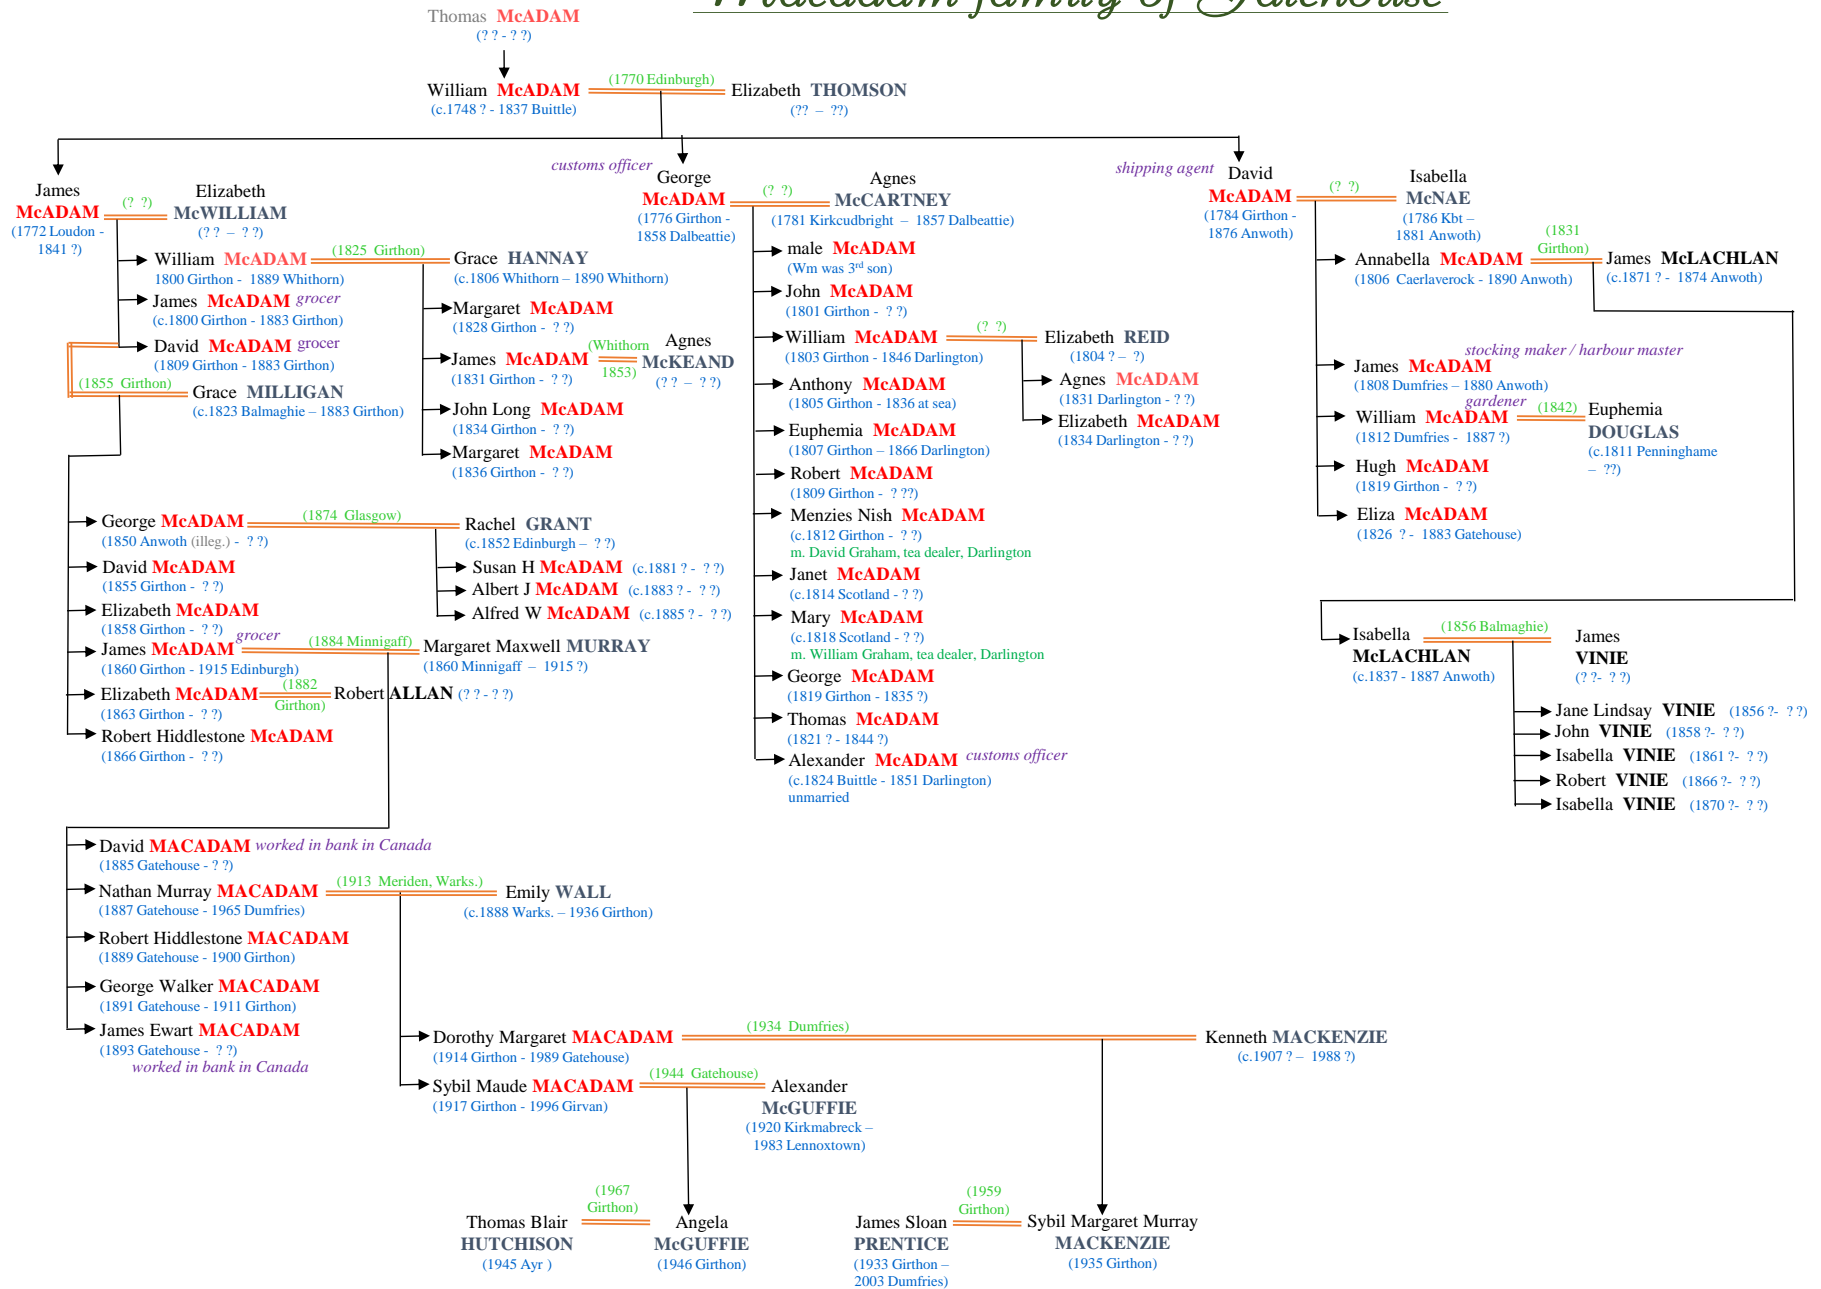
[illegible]

Thomas McADAM
(? ? - ? ?)

William McADAM (1770 Edinburgh) Elizabeth THOMSON
(c.1748 ? - 1837 Buittle) (?? – ??)

James McADAM (? ?) Elizabeth McWILLIAM
(1772 Loudon - 1841 ?) (? ? – ? ?)

William McADAM (1825 Girthon) Grace HANNAY
1800 Girthon - 1889 Whithorn) (c.1806 Whithorn – 1890 Whithorn)

James McADAM grocer
(c.1800 Girthon - 1883 Girthon)

David McADAM grocer
(1809 Girthon - 1883 Girthon)

(1855 Girthon) Grace MILLIGAN
(c.1823 Balmaghie – 1883 Girthon)

Margaret McADAM
(1828 Girthon - ? ?)

James McADAM (Whithorn 1853) Agnes McKEAND
(1831 Girthon - ? ?) (? ? – ? ?)

John Long McADAM
(1834 Girthon - ? ?)

Margaret McADAM
(1836 Girthon - ? ?)

George McADAM (1874 Glasgow) Rachel GRANT
(1850 Anwoth (illeg.) - ? ?) (c.1852 Edinburgh – ? ?)

Susan H McADAM (c.1881 ? - ? ?)
Albert J McADAM (c.1883 ? - ? ?)
Alfred W McADAM (c.1885 ? - ? ?)

David McADAM
(1855 Girthon - ? ?)

Elizabeth McADAM
(1858 Girthon - ? ?)

James McADAM grocer (1884 Minnigaff) Margaret Maxwell MURRAY
(1860 Girthon - 1915 Edinburgh) (1860 Minnigaff – 1915 ?)

Elizabeth McADAM (1882 Girthon) Robert ALLAN (? ? - ? ?)
(1863 Girthon - ? ?)

Robert Hiddlestone McADAM
(1866 Girthon - ? ?)

David MACADAM worked in bank in Canada
(1885 Gatehouse - ? ?)

Nathan Murray MACADAM (1913 Meriden, Warks.) Emily WALL
(1887 Gatehouse - 1965 Dumfries) (c.1888 Warks. – 1936 Girthon)

Robert Hiddlestone MACADAM
(1889 Gatehouse - 1900 Girthon)

George Walker MACADAM
(1891 Gatehouse - 1911 Girthon)

James Ewart MACADAM
(1893 Gatehouse - ? ?)
worked in bank in Canada

customs officer
George McADAM (? ?) Agnes McCARTNEY
(1776 Girthon - 1858 Dalbeattie) (1781 Kirkcudbright – 1857 Dalbeattie)

male McADAM
(Wm was 3rd son)

John McADAM
(1801 Girthon - ? ?)

William McADAM (? ?) Elizabeth REID
(1803 Girthon - 1846 Darlington) (1804 ? – ?)

Anthony McADAM
(1805 Girthon - 1836 at sea)

Agnes McADAM
(1831 Darlington - ? ?)

Elizabeth McADAM
(1834 Darlington - ? ?)

Euphemia McADAM
(1807 Girthon – 1866 Darlington)

Robert McADAM
(1809 Girthon - ? ??)

Menzies Nish McADAM
(c.1812 Girthon - ? ?)
m. David Graham, tea dealer, Darlington

Janet McADAM
(c.1814 Scotland - ? ?)

Mary McADAM
(c.1818 Scotland - ? ?)
m. William Graham, tea dealer, Darlington

George McADAM
(1819 Girthon - 1835 ?)

Thomas McADAM
(1821 ? - 1844 ?)

Alexander McADAM customs officer
(c.1824 Buittle - 1851 Darlington)
unmarried

shipping agent
David McADAM (? ?) Isabella McNAE
(1784 Girthon - 1876 Anwoth) (1786 Kbt – 1881 Anwoth)

Annabella McADAM (1831 Girthon) James McLACHLAN
(1806 Caerlaverock - 1890 Anwoth) (c.1871 ? - 1874 Anwoth)

stocking maker / harbour master
James McADAM
(1808 Dumfries – 1880 Anwoth)

gardener
William McADAM (1842) Euphemia DOUGLAS
(1812 Dumfries - 1887 ?) (c.1811 Penninghame – ??)

Hugh McADAM
(1819 Girthon - ? ?)

Eliza McADAM
(1826 ? - 1883 Gatehouse)

Isabella McLACHLAN (1856 Balmaghie) James VINIE
(c.1837 - 1887 Anwoth) (? ?- ? ?)

Jane Lindsay VINIE (1856 ?- ? ?)
John VINIE (1858 ?- ? ?)
Isabella VINIE (1861 ?- ? ?)
Robert VINIE (1866 ?- ? ?)
Isabella VINIE (1870 ?- ? ?)

Dorothy Margaret MACADAM (1934 Dumfries) Kenneth MACKENZIE
(1914 Girthon - 1989 Gatehouse) (c.1907 ? – 1988 ?)

Sybil Maude MACADAM (1944 Gatehouse) Alexander McGUFFIE
(1917 Girthon - 1996 Girvan) (1920 Kirkmabreck – 1983 Lennoxtown)

Thomas Blair HUTCHISON (1967 Girthon) Angela McGUFFIE
(1945 Ayr ) (1946 Girthon)

James Sloan PRENTICE (1959 Girthon) Sybil Margaret Murray MACKENZIE
(1933 Girthon – 2003 Dumfries) (1935 Girthon)